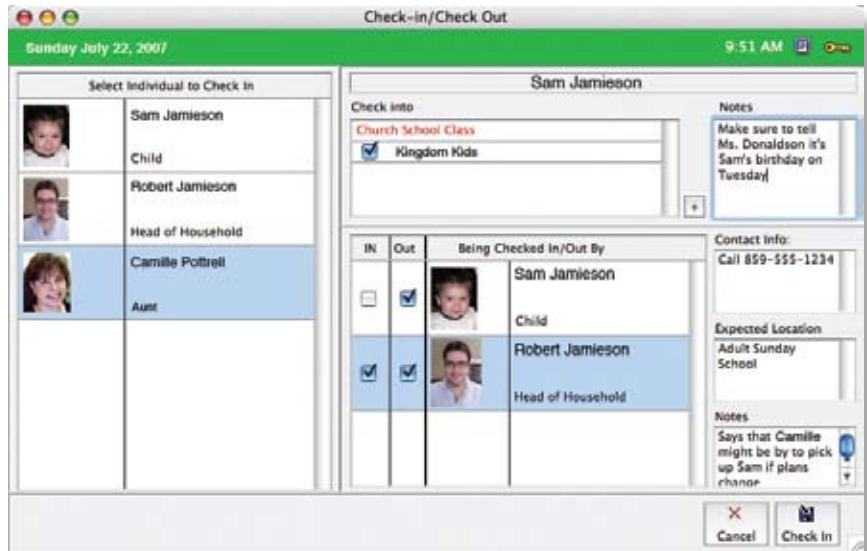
Check-in/Check Out

Sunday July 22, 2007

9:51 AM

Select Individual to Check In

Sam Jamieson

Child

Robert Jamieson

Head of Household

Camille Pottrell

Aunt

Sam Jamieson

Check into

Church School Class

Kingdom Kids

+

Notes

Make sure to tell Ms. Donaldson it's Sam's birthday on Tuesday

| IN | Out | Being Checked In/Out By |
|---|---|---|
| | | Sam Jamieson<br>Child |
| | | Robert Jamieson<br>Head of Household |

Contact Info:

Call 859-555-1234

Expected Location

Adult Sunday School

Notes

Says that Camille might be by to pick up Sam if plans change

Cancel

Check In